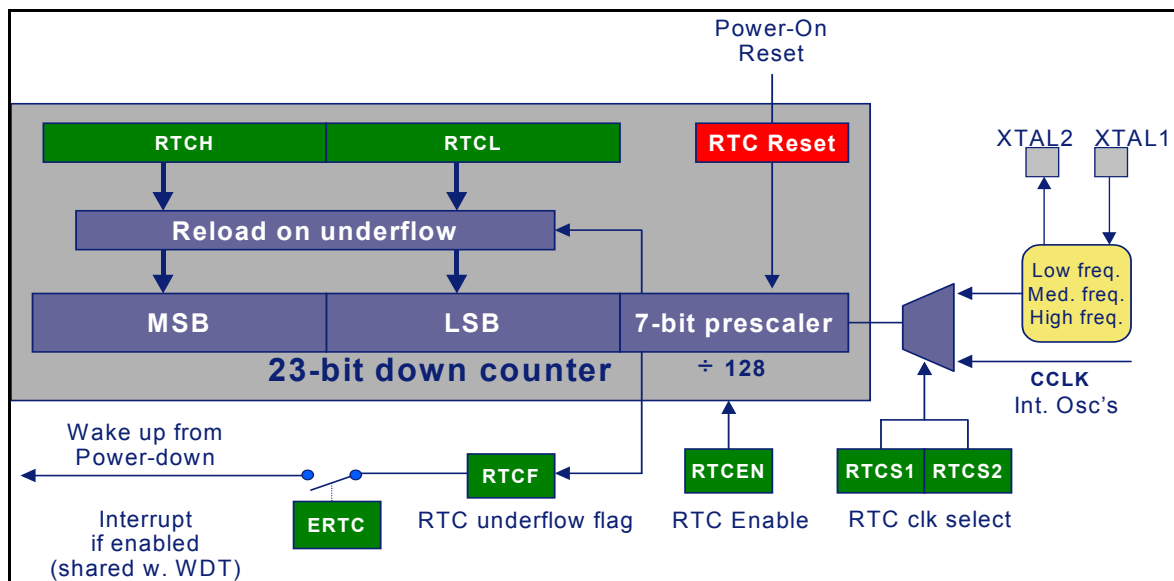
Power-On
Reset

RTCH

RTCL

RTC Reset

XTAL2

XTAL1

Reload on underflow

Low freq.
Med. freq.
High freq.

MSB

LSB

7-bit prescaler

23-bit down counter

÷ 128

CCLK
Int. Osc's

Wake up from
Power-down

RTCF

RTCEN

RTCS1

RTCS2

ERTC

RTC underflow flag

RTC Enable

RTC clk select

Interrupt
if enabled
(shared w. WDT)